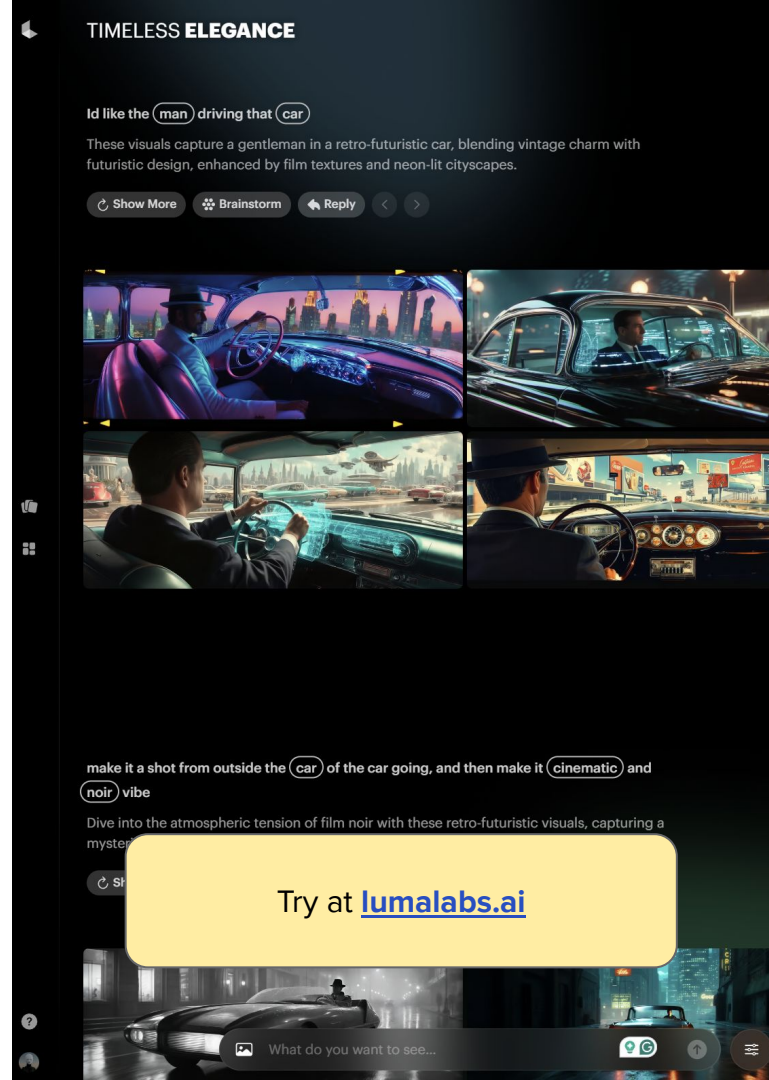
TIMELESS **ELEGANCE**

Id like the man driving that car

These visuals capture a gentleman in a retro-futuristic car, blending vintage charm with futuristic design, enhanced by film textures and neon-lit cityscapes.

Show More Brainstorm Reply

make it a shot from outside the car of the car going, and then make it cinematic and noir vibe

Dive into the atmospheric tension of film noir with these retro-futuristic visuals, capturing a myster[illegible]

Sh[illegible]

Try at lumalabs.ai

What do you want to see...